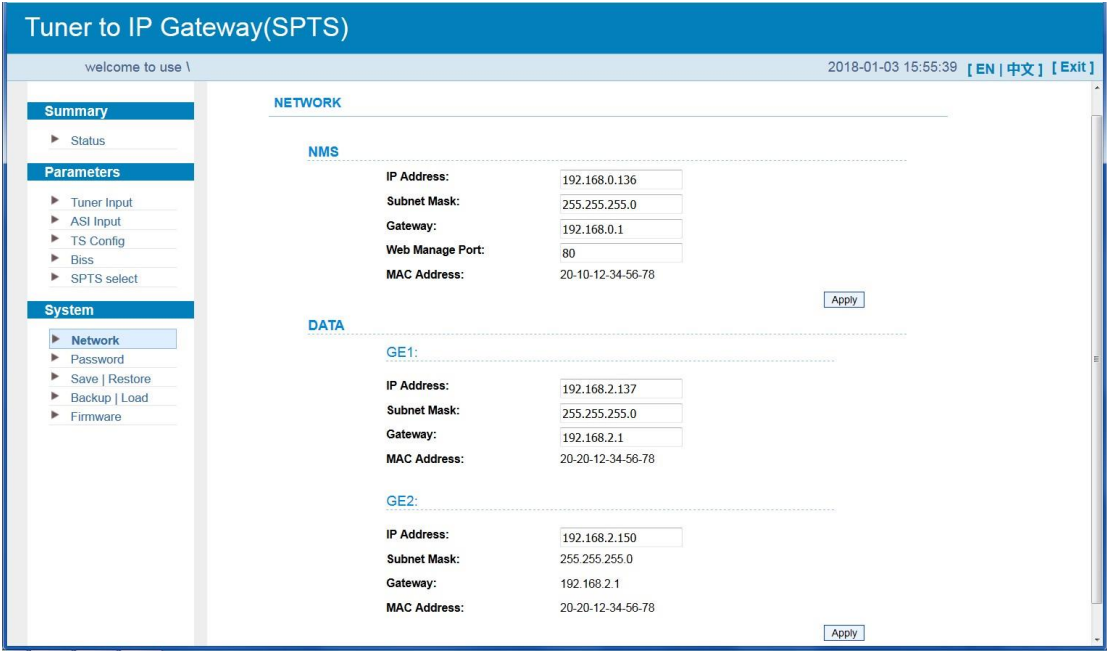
Tuner to IP Gateway(SPTS)

welcome to use \

2018-01-03 15:55:39 [ EN | 中文 ] [ Exit ]

Summary
► Status

Parameters
► Tuner Input
► ASI Input
► TS Config
► Biss
► SPTS select

System
► Network
► Password
► Save | Restore
► Backup | Load
► Firmware

NETWORK

NMS

| | |
|---|---|
| IP Address: | 192.168.0.136 |
| Subnet Mask: | 255.255.255.0 |
| Gateway: | 192.168.0.1 |
| Web Manage Port: | 80 |
| MAC Address: | 20-10-12-34-56-78 |

Apply

DATA

GE1:

| | |
|---|---|
| IP Address: | 192.168.2.137 |
| Subnet Mask: | 255.255.255.0 |
| Gateway: | 192.168.2.1 |
| MAC Address: | 20-20-12-34-56-78 |

GE2:

| | |
|---|---|
| IP Address: | 192.168.2.150 |
| Subnet Mask: | 255.255.255.0 |
| Gateway: | 192.168.2.1 |
| MAC Address: | 20-20-12-34-56-78 |

Apply